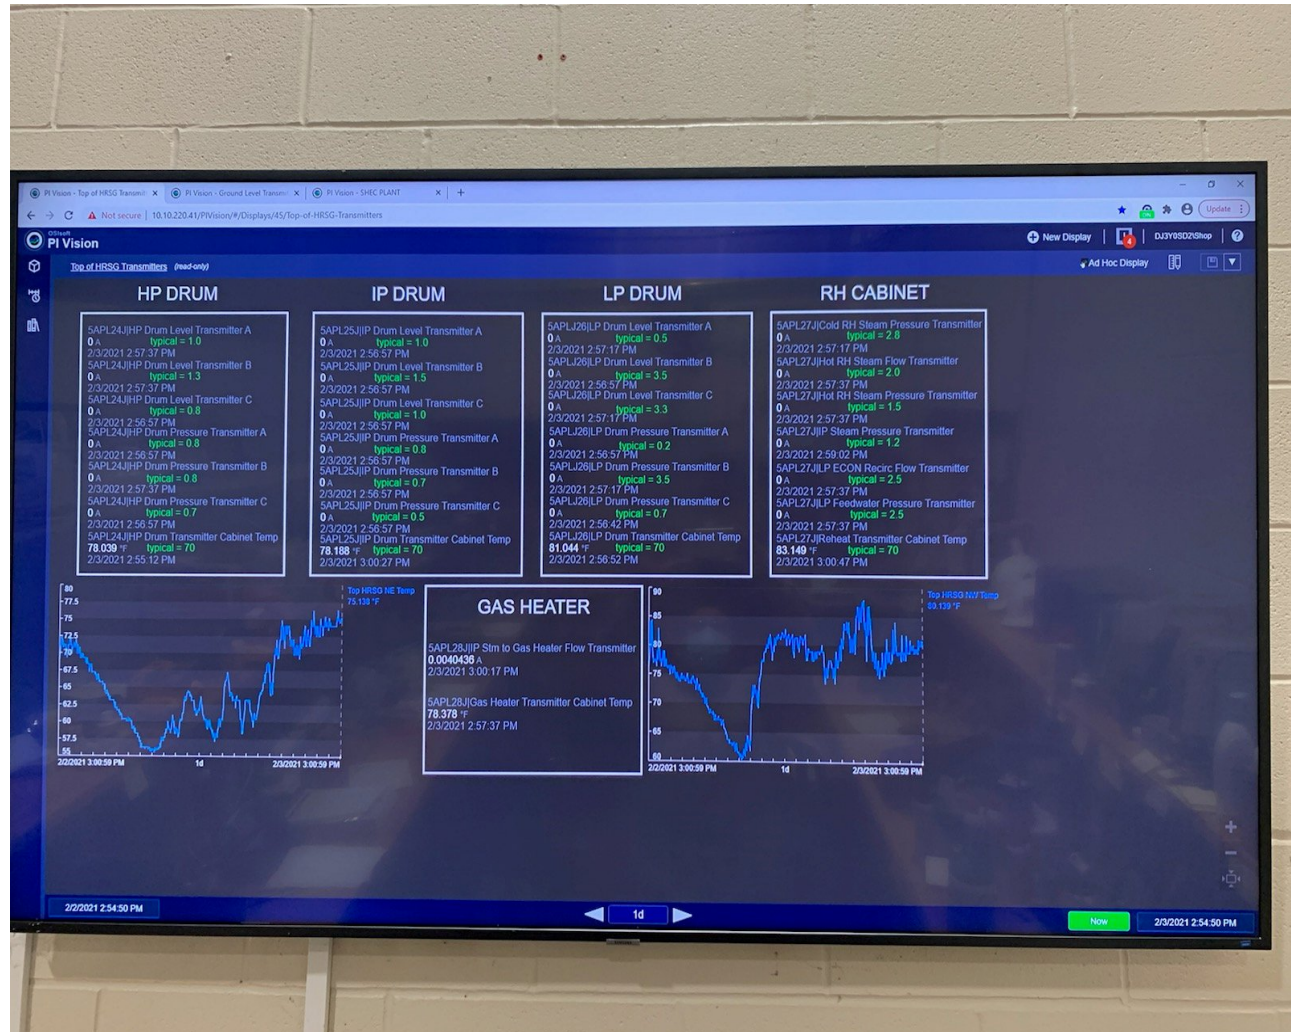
PI Vision - Top of HRSG Transmit ×
PI Vision - Ground Level Transm ×
PI Vision - SHEC PLANT ×
+

Not secure | 10.10.220.41/PIVision/#/Displays/45/Top-of-HRSG-Transmitters

Update

OSIsoft PI Vision

New Display | 4 | DJ3Y0SD2\Shop | ?

Top of HRSG Transmitters (read-only)

Ad Hoc Display

HP DRUM

5APL24J|HP Drum Level Transmitter A
0 A typical = 1.0
2/3/2021 2:57:37 PM
5APL24J|HP Drum Level Transmitter B
0 A typical = 1.3
2/3/2021 2:57:37 PM
5APL24J|HP Drum Level Transmitter C
0 A typical = 0.8
2/3/2021 2:56:57 PM
5APL24J|HP Drum Pressure Transmitter A
0 A typical = 0.8
2/3/2021 2:56:57 PM
5APL24J|HP Drum Pressure Transmitter B
0 A typical = 0.8
2/3/2021 2:57:37 PM
5APL24J|HP Drum Pressure Transmitter C
0 A typical = 0.7
2/3/2021 2:56:57 PM
5APL24J|HP Drum Transmitter Cabinet Temp
78.039 °F typical = 70
2/3/2021 2:55:12 PM

IP DRUM

5APL25J|IP Drum Level Transmitter A
0 A typical = 1.0
2/3/2021 2:56:57 PM
5APL25J|IP Drum Level Transmitter B
0 A typical = 1.5
2/3/2021 2:56:57 PM
5APL25J|IP Drum Level Transmitter C
0 A typical = 1.0
2/3/2021 2:56:57 PM
5APL25J|IP Drum Pressure Transmitter A
0 A typical = 0.8
2/3/2021 2:56:57 PM
5APL25J|IP Drum Pressure Transmitter B
0 A typical = 0.7
2/3/2021 2:56:57 PM
5APL25J|IP Drum Pressure Transmitter C
0 A typical = 0.5
2/3/2021 2:56:57 PM
5APL25J|IP Drum Transmitter Cabinet Temp
78.188 °F typical = 70
2/3/2021 3:00:27 PM

LP DRUM

5APLJ26|LP Drum Level Transmitter A
0 A typical = 0.5
2/3/2021 2:57:17 PM
5APLJ26|LP Drum Level Transmitter B
0 A typical = 3.5
2/3/2021 2:56:57 PM
5APLJ26|LP Drum Level Transmitter C
0 A typical = 3.3
2/3/2021 2:57:17 PM
5APLJ26|LP Drum Pressure Transmitter A
0 A typical = 0.2
2/3/2021 2:56:57 PM
5APLJ26|LP Drum Pressure Transmitter B
0 A typical = 3.5
2/3/2021 2:57:17 PM
5APLJ26|LP Drum Pressure Transmitter C
0 A typical = 0.7
2/3/2021 2:56:42 PM
5APLJ26|LP Drum Transmitter Cabinet Temp
81.044 °F typical = 70
2/3/2021 2:56:52 PM

RH CABINET

5APL27J|Cold RH Steam Pressure Transmitter
0 A typical = 2.8
2/3/2021 2:57:17 PM
5APL27J|Hot RH Steam Flow Transmitter
0 A typical = 2.0
2/3/2021 2:57:37 PM
5APL27J|Hot RH Steam Pressure Transmitter
0 A typical = 1.5
2/3/2021 2:57:37 PM
5APL27J|IP Steam Pressure Transmitter
0 A typical = 1.2
2/3/2021 2:59:02 PM
5APL27J|LP ECON Recirc Flow Transmitter
0 A typical = 2.5
2/3/2021 2:57:37 PM
5APL27J|LP Feedwater Pressure Transmitter
0 A typical = 2.5
2/3/2021 2:57:37 PM
5APL27J|Reheat Transmitter Cabinet Temp
83.149 °F typical = 70
2/3/2021 3:00:47 PM

80 77.5 75 72.5 70 67.5 65 62.5 60 57.5 55
Top HRSG NE Temp
75.138 °F
2/2/2021 3:00:59 PM 1d 2/3/2021 3:00:59 PM

GAS HEATER

5APL28J|IP Stm to Gas Heater Flow Transmitter
0.0040436 A
2/3/2021 3:00:17 PM

5APL28J|Gas Heater Transmitter Cabinet Temp
78.378 °F
2/3/2021 2:57:37 PM

90 85 80 75 70 65 60
Top HRSG NW Temp
80.139 °F
2/2/2021 3:00:59 PM 1d 2/3/2021 3:00:59 PM

2/2/2021 2:54:50 PM
1d
Now
2/3/2021 2:54:50 PM